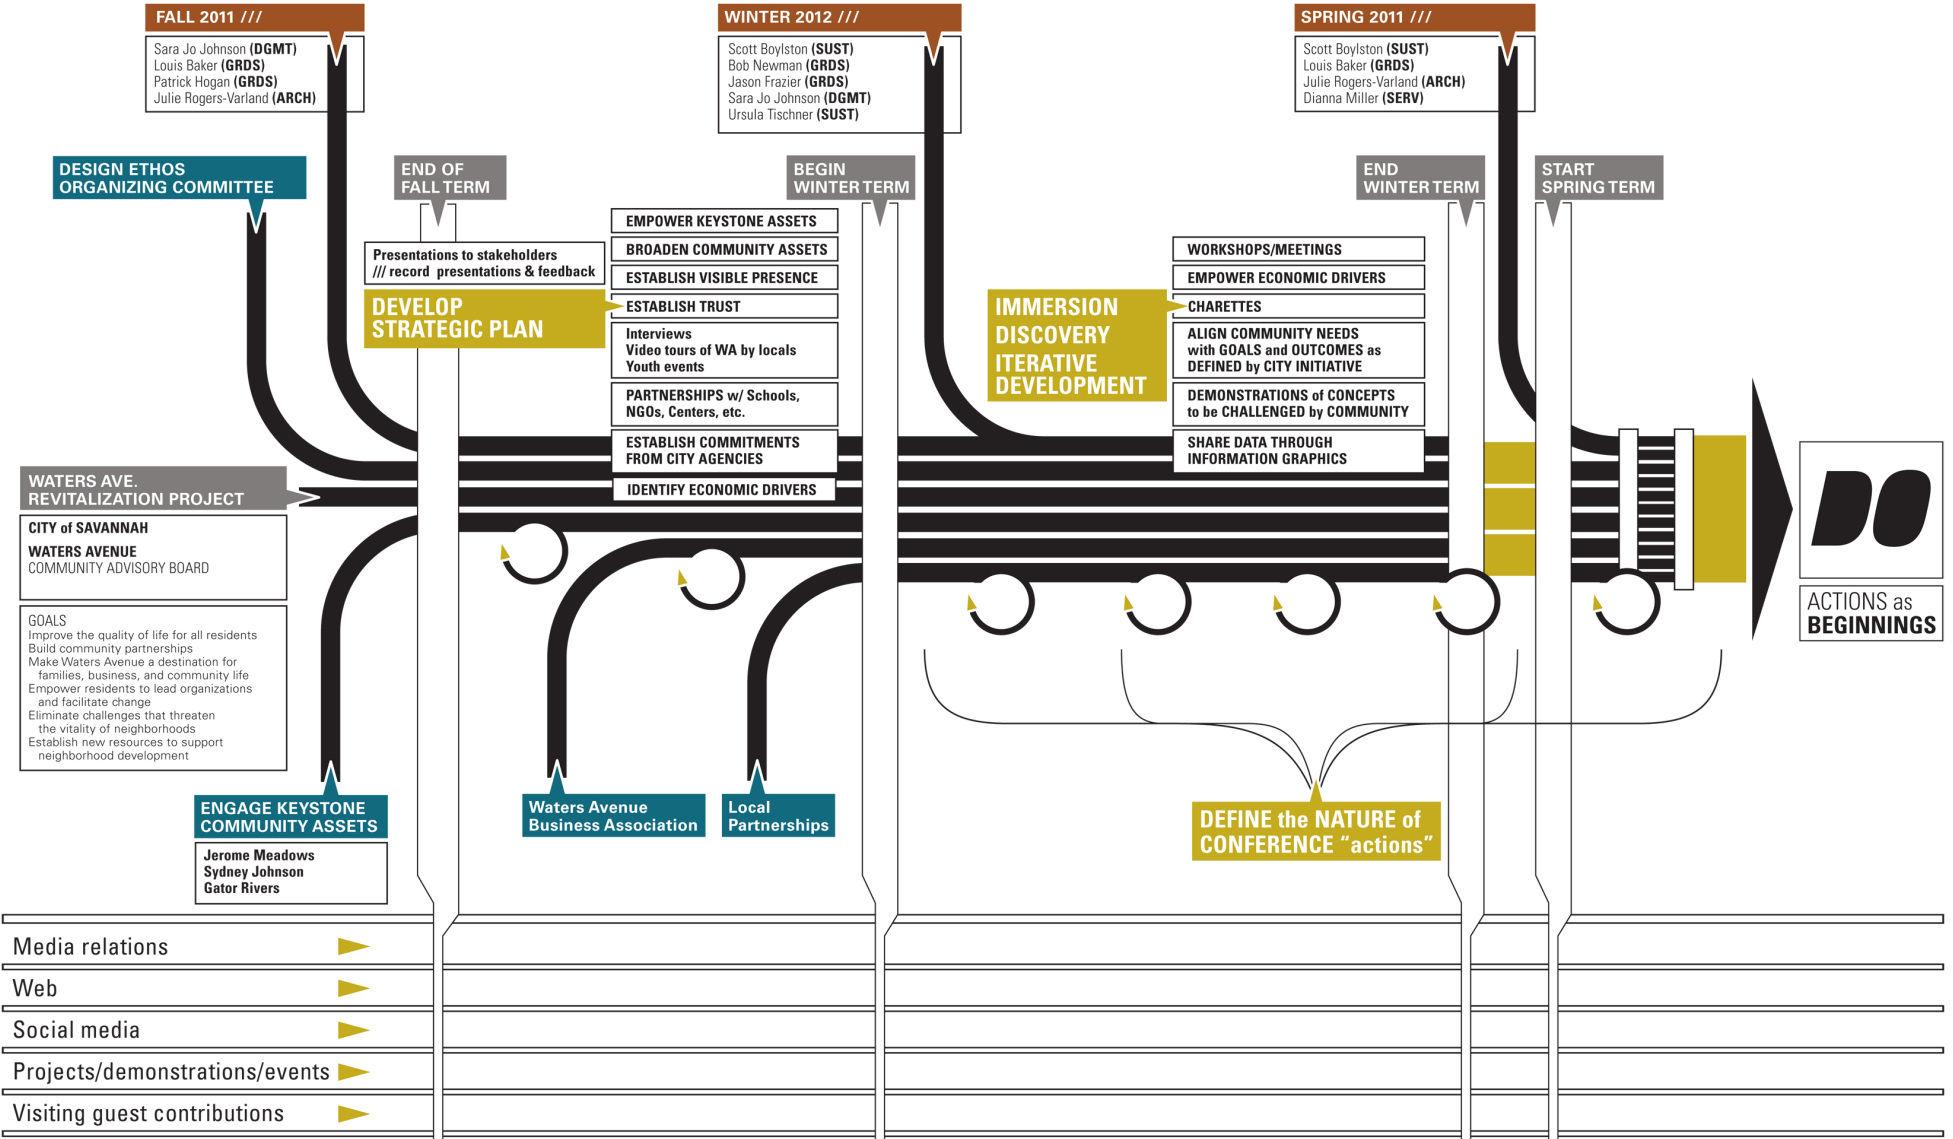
FALL 2011 ///

Sara Jo Johnson (DGMT)
Louis Baker (GRDS)
Patrick Hogan (GRDS)
Julie Rogers-Varland (ARCH)

WINTER 2012 ///

Scott Boylston (SUST)
Bob Newman (GRDS)
Jason Frazier (GRDS)
Sara Jo Johnson (DGMT)
Ursula Tischner (SUST)

SPRING 2011 ///

Scott Boylston (SUST)
Louis Baker (GRDS)
Julie Rogers-Varland (ARCH)
Dianna Miller (SERV)

DESIGN ETHOS ORGANIZING COMMITTEE

END OF FALL TERM

BEGIN WINTER TERM

END WINTER TERM

START SPRING TERM

Presentations to stakeholders /// record presentations & feedback

DEVELOP STRATEGIC PLAN

EMPOWER KEYSTONE ASSETS
BROADEN COMMUNITY ASSETS
ESTABLISH VISIBLE PRESENCE
ESTABLISH TRUST
Interviews
Video tours of WA by locals
Youth events
PARTNERSHIPS w/ Schools, NGOs, Centers, etc.
ESTABLISH COMMITMENTS FROM CITY AGENCIES
IDENTIFY ECONOMIC DRIVERS

IMMERSION DISCOVERY ITERATIVE DEVELOPMENT

WORKSHOPS/MEETINGS
EMPOWER ECONOMIC DRIVERS
CHARETTES
ALIGN COMMUNITY NEEDS with GOALS and OUTCOMES as DEFINED by CITY INITIATIVE
DEMONSTRATIONS of CONCEPTS to be CHALLENGED by COMMUNITY
SHARE DATA THROUGH INFORMATION GRAPHICS

WATERS AVE. REVITALIZATION PROJECT

CITY of SAVANNAH
WATERS AVENUE
COMMUNITY ADVISORY BOARD

GOALS
Improve the quality of life for all residents
Build community partnerships
Make Waters Avenue a destination for families, business, and community life
Empower residents to lead organizations and facilitate change
Eliminate challenges that threaten the vitality of neighborhoods
Establish new resources to support neighborhood development

DO

ACTIONS as BEGINNINGS

ENGAGE KEYSTONE COMMUNITY ASSETS

Jerome Meadows
Sydney Johnson
Gator Rivers

Waters Avenue Business Association

Local Partnerships

DEFINE the NATURE of CONFERENCE “actions”

Media relations
Web
Social media
Projects/demonstrations/events
Visiting guest contributions